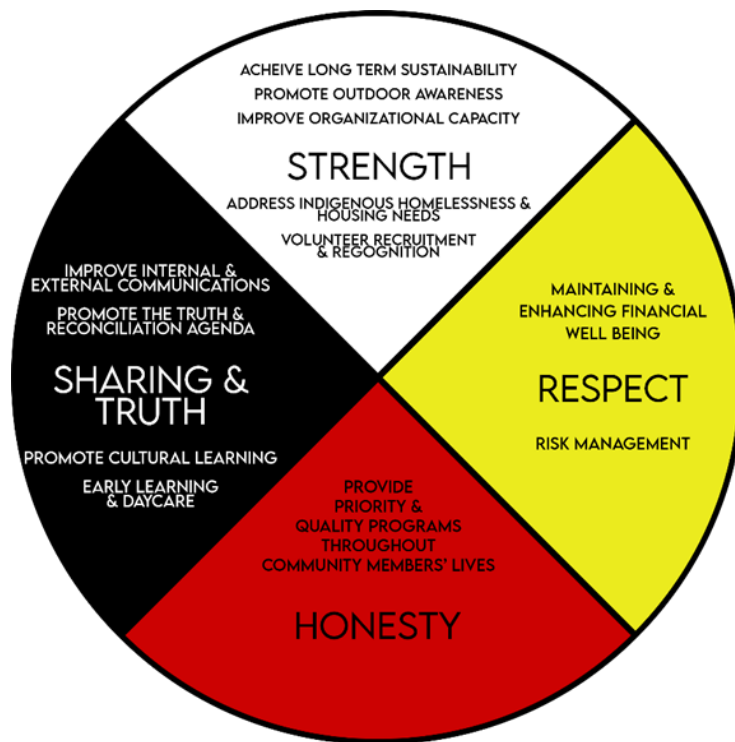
ACHEIVE LONG TERM SUSTAINABILITY
PROMOTE OUTDOOR AWARENESS
IMPROVE ORGANIZATIONAL CAPACITY

STRENGTH

ADDRESS INDIGENOUS HOMELESSNESS & HOUSING NEEDS

VOLUNTEER RECRUITMENT & REGOGNITION

MAINTAINING & ENHANCING FINANCIAL WELL BEING

RESPECT

RISK MANAGEMENT

PROVIDE PRIORITY & QUALITY PROGRAMS THROUGHOUT COMMUNITY MEMBERS' LIVES

HONESTY

IMPROVE INTERNAL & EXTERNAL COMMUNICATIONS

PROMOTE THE TRUTH & RECONCILIATION AGENDA

SHARING & TRUTH

PROMOTE CULTURAL LEARNING

EARLY LEARNING & DAYCARE